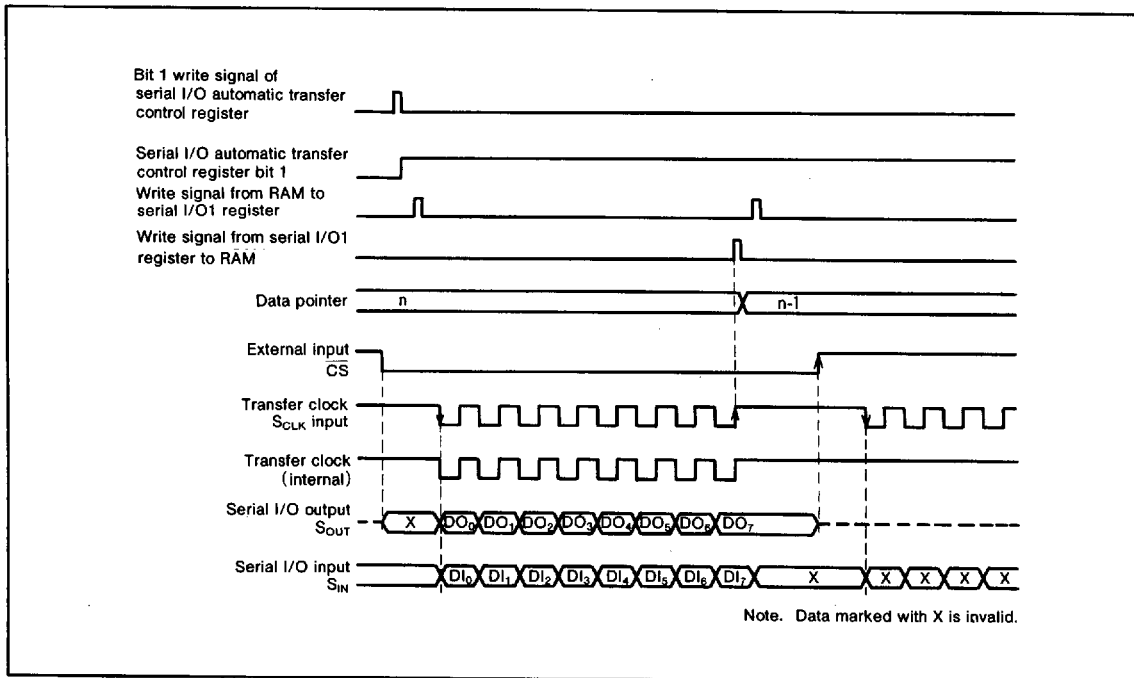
Bit 1 write signal of serial I/O automatic transfer control register

Serial I/O automatic transfer control register bit 1

Write signal from RAM to serial I/O1 register

Write signal from serial I/O1 register to RAM

Data pointer

n

n-1

External input $\overline{CS}$

Transfer clock $S_{CLK}$ input

Transfer clock (internal)

Serial I/O output $S_{OUT}$

X

$DO_0$ $DO_1$ $DO_2$ $DO_3$ $DO_4$ $DO_5$ $DO_6$ $DO_7$

Serial I/O input $S_{IN}$

$DI_0$ $DI_1$ $DI_2$ $DI_3$ $DI_4$ $DI_5$ $DI_6$ $DI_7$

X X X X X

Note. Data marked with X is invalid.